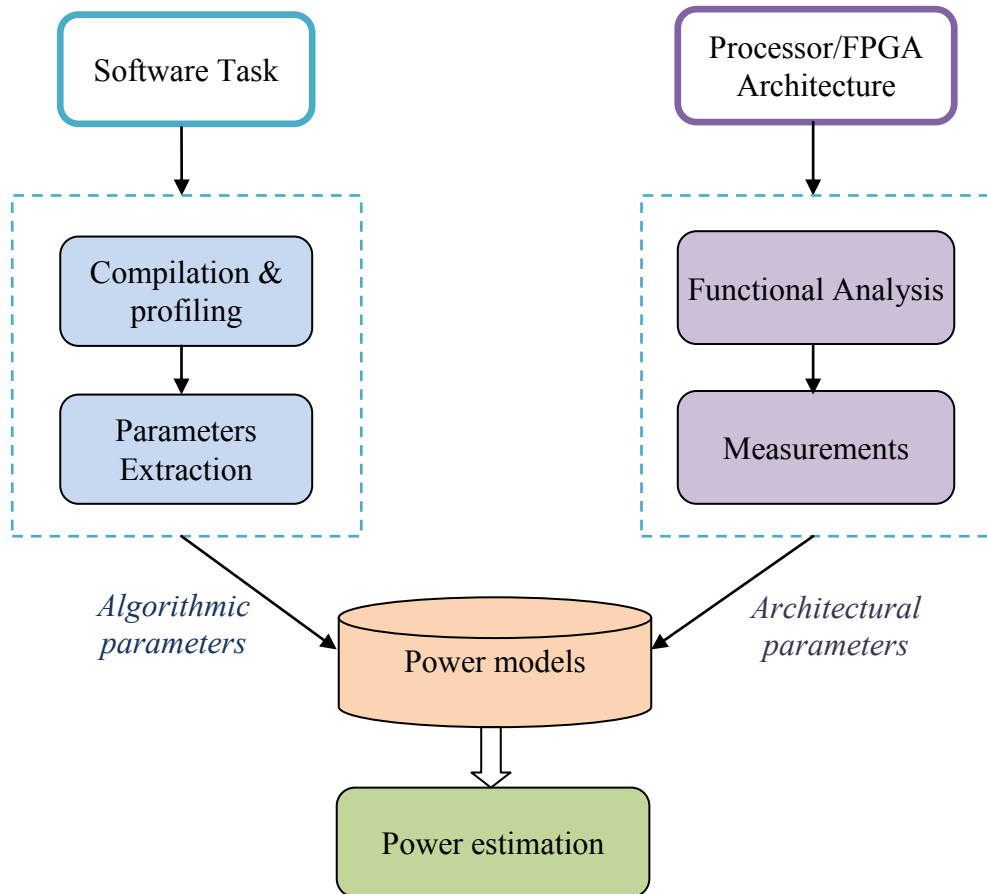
Software Task

Processor/FPGA Architecture

Compilation & profiling

Parameters Extraction

Functional Analysis

Measurements

Algorithmic parameters

Power models

Architectural parameters

Power estimation